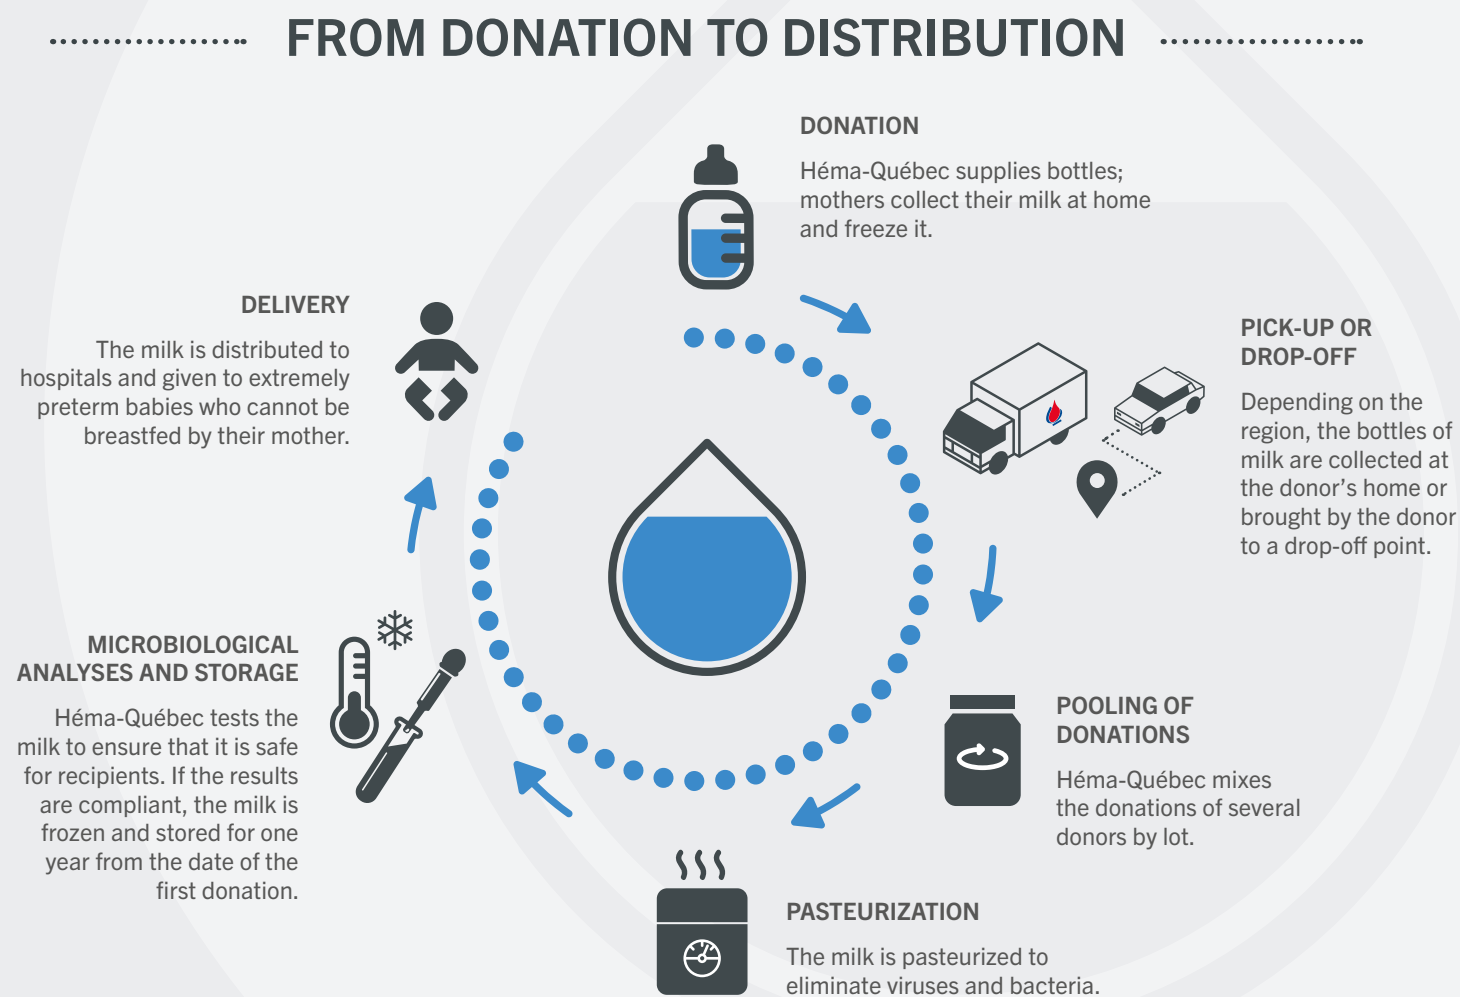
FROM DONATION TO DISTRIBUTION

DONATION

Héma-Québec supplies bottles; mothers collect their milk at home and freeze it.

PICK-UP OR DROP-OFF

Depending on the region, the bottles of milk are collected at the donor's home or brought by the donor to a drop-off point.

POOLING OF DONATIONS

Héma-Québec mixes the donations of several donors by lot.

PASTEURIZATION

The milk is pasteurized to eliminate viruses and bacteria.

MICROBIOLOGICAL ANALYSES AND STORAGE

Héma-Québec tests the milk to ensure that it is safe for recipients. If the results are compliant, the milk is frozen and stored for one year from the date of the first donation.

DELIVERY

The milk is distributed to hospitals and given to extremely preterm babies who cannot be breastfed by their mother.